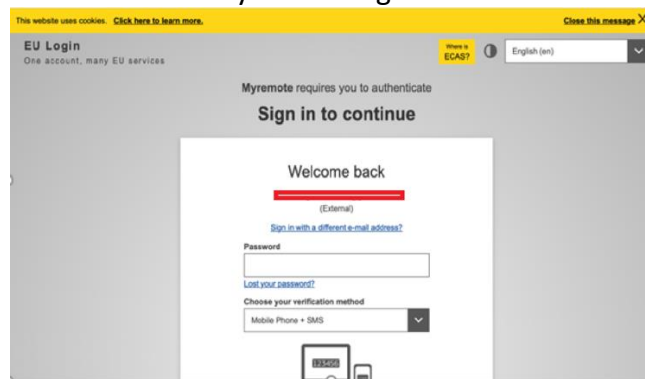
This website uses cookies. Click here to learn more.

Close this message X

EU Login
One account, many EU services

Where is ECAS?

English (en)

Myremote requires you to authenticate

Sign in to continue

Welcome back

(External)

Sign in with a different e-mail address?

Password

Lost your password?

Choose your verification method

Mobile Phone + SMS

123456